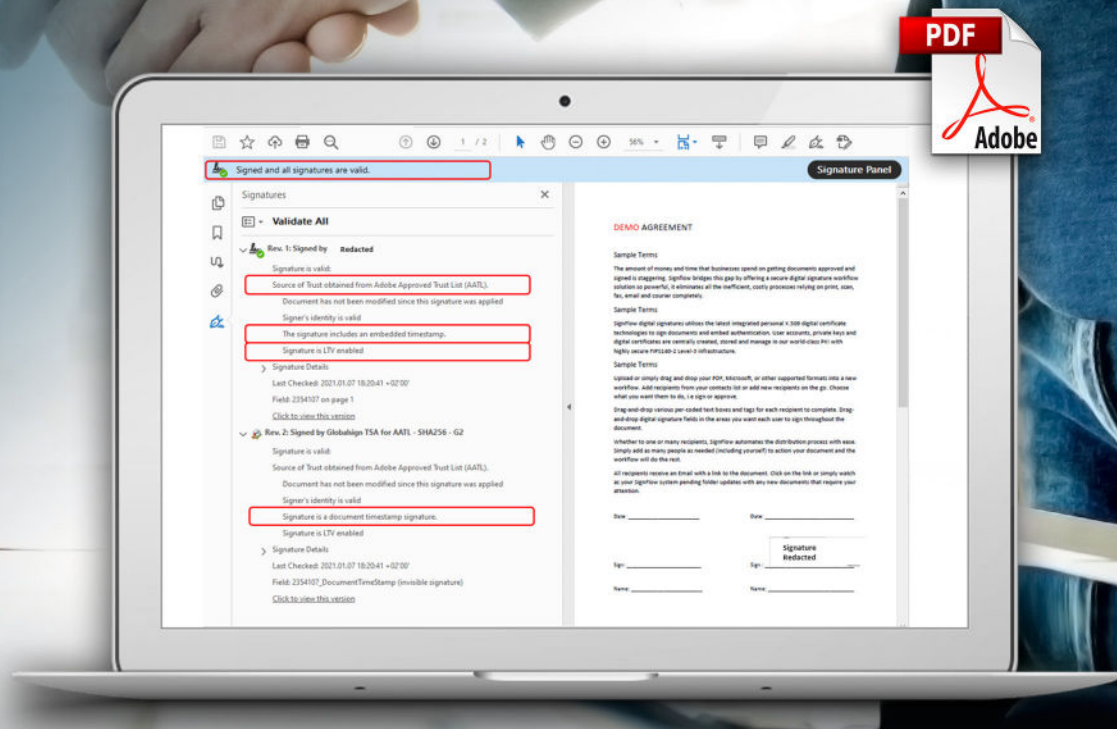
PDF
Adobe

1 / 2
56%

Signed and all signatures are valid.

Signature Panel

Signatures

Validate All

Rev. 1: Signed by Redacted
Signature is valid:
Source of Trust obtained from Adobe Approved Trust List (AATL).
Document has not been modified since this signature was applied
Signer's identity is valid
The signature includes an embedded timestamp.
Signature is LTV enabled
Signature Details
Last Checked: 2021.01.07 18:20:41 +02'00'
Field: 2354107 on page 1
Click to view this version

Rev. 2: Signed by Globalsign TSA for AATL - SHA256 - G2
Signature is valid:
Source of Trust obtained from Adobe Approved Trust List (AATL).
Document has not been modified since this signature was applied
Signer's identity is valid
Signature is a document timestamp signature.
Signature is LTV enabled
Signature Details
Last Checked: 2021.01.07 18:20:41 +02'00'
Field: 2354107_DocumentTimeStamp (invisible signature)
Click to view this version

DEMO AGREEMENT

Sample Terms

The amount of money and time that businesses spend on getting documents approved and signed is staggering. Signflow bridges this gap by offering a secure digital signature workflow solution so powerful, it eliminates all the inefficient, costly processes relying on print, scan, fax, email and courier completely.

Sample Terms

SignFlow digital signatures utilises the latest integrated personal X.509 digital certificate technologies to sign documents and embed authentication. User accounts, private keys and digital certificates are centrally created, stored and manage in our world-class PKI with highly secure FIPS140-2 Level-3 infrastructure.

Sample Terms

Upload or simply drag and drop your PDF, Microsoft, or other supported formats into a new workflow. Add recipients from your contacts list or add new recipients on the go. Choose what you want them to do, i.e sign or approve.

Drag-and-drop various per-coded text boxes and tags for each recipient to complete. Drag-and-drop digital signature fields in the areas you want each user to sign throughout the document.

Whether to one or many recipients, SignFlow automates the distribution process with ease. Simply add as many people as needed (including yourself) to action your document and the workflow will do the rest.

All recipients receive an Email with a link to the document. Click on the link or simply watch as your SignFlow system pending folder updates with any new documents that require your attention.

Date:
Date:
Signature Redacted
Sign:
Sign:
Name:
Name: